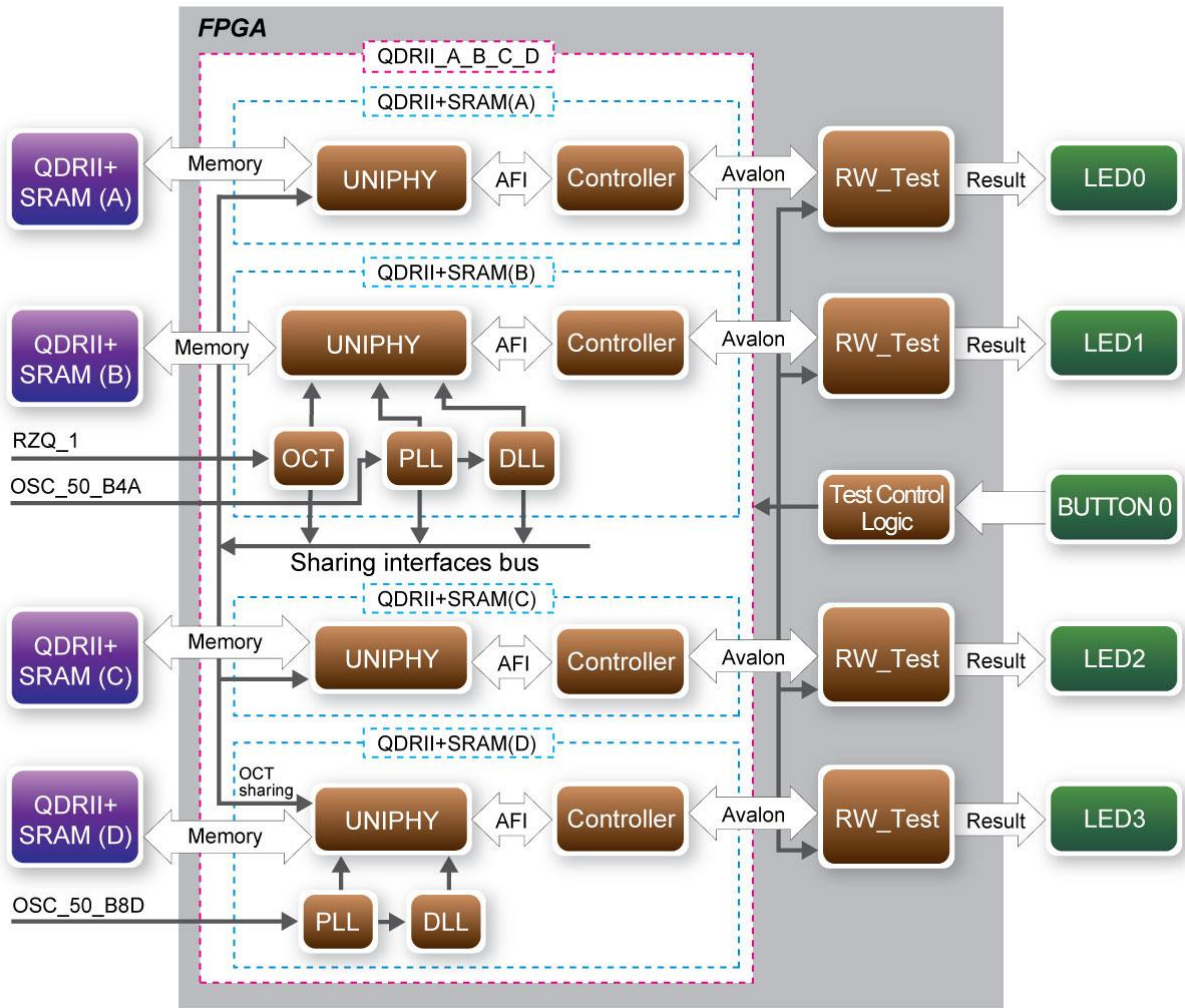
FPGA

QDRII_A_B_C_D

QDRII+SRAM(A)

QDRII+ SRAM (A)

Memory

UNIPHY

AFI

Controller

Avalon

RW_Test

Result

LED0

QDRII+SRAM(B)

QDRII+ SRAM (B)

Memory

UNIPHY

AFI

Controller

Avalon

RW_Test

Result

LED1

RZQ_1

OCT

PLL

DLL

OSC_50_B4A

Test Control Logic

BUTTON 0

Sharing interfaces bus

QDRII+SRAM(C)

QDRII+ SRAM (C)

Memory

UNIPHY

AFI

Controller

Avalon

RW_Test

Result

LED2

QDRII+SRAM(D)

OCT sharing

QDRII+ SRAM (D)

Memory

UNIPHY

AFI

Controller

Avalon

RW_Test

Result

LED3

OSC_50_B8D

PLL

DLL